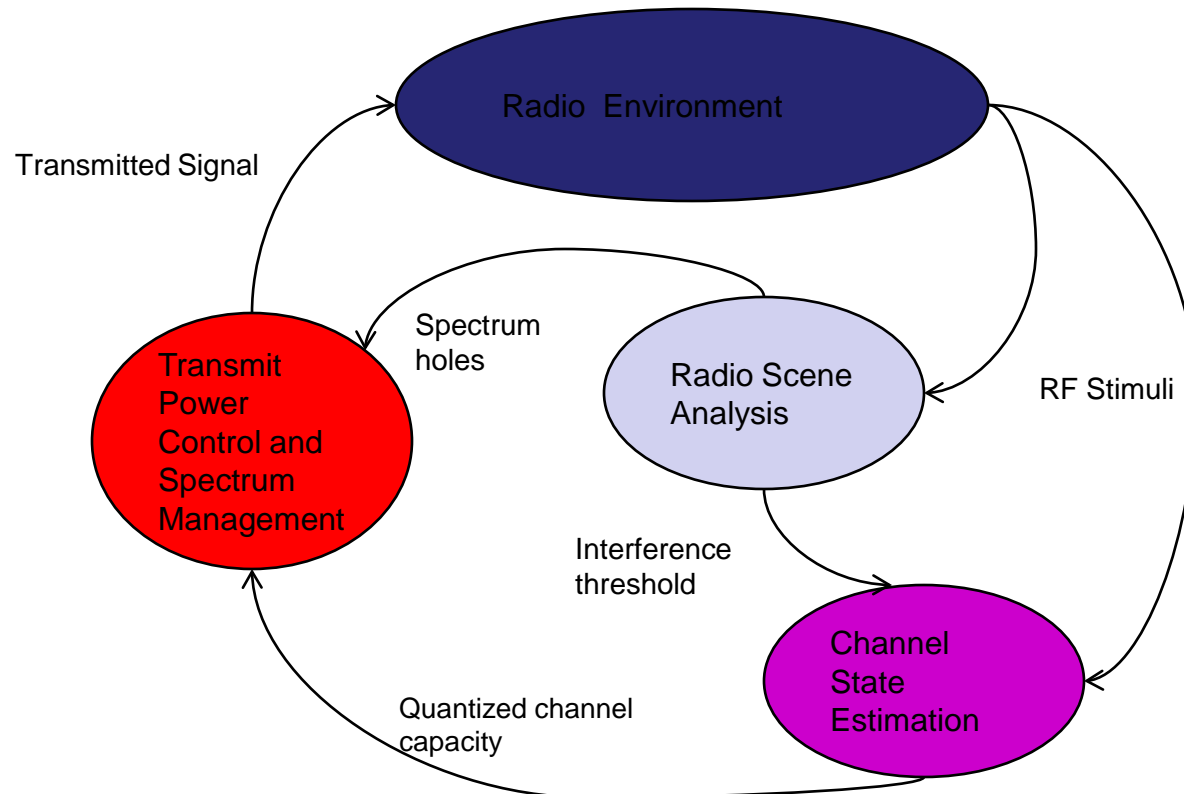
Radio Environment

Transmitted Signal

Spectrum holes

Transmit Power Control and Spectrum Management

Radio Scene Analysis

RF Stimuli

Interference threshold

Channel State Estimation

Quantized channel capacity